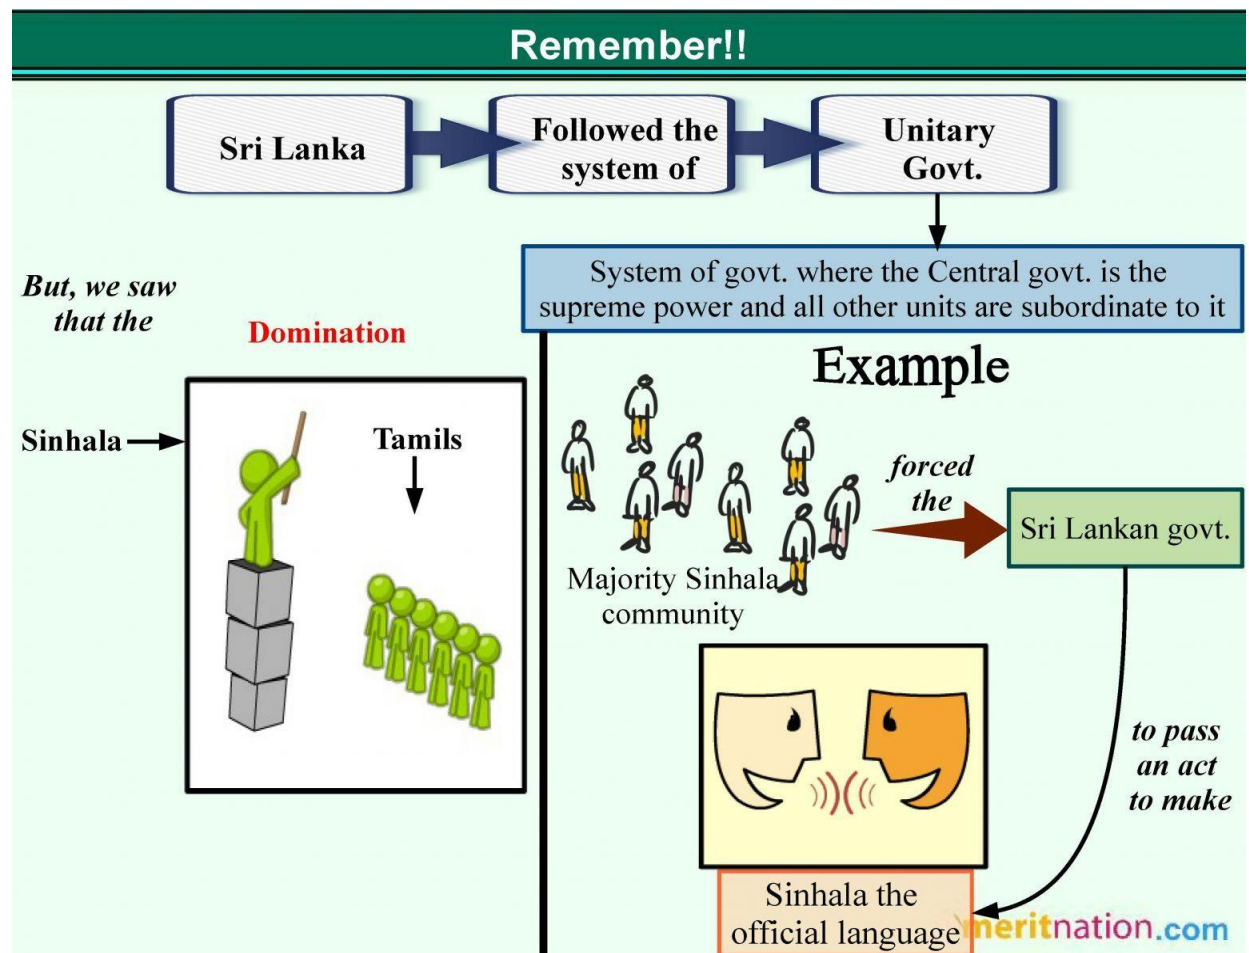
Remember!!

Sri Lanka

Followed the system of

Unitary Govt.

System of govt. where the Central govt. is the supreme power and all other units are subordinate to it

But, we saw that the

Domination

Sinhala

Tamils

Example

Majority Sinhala community

forced the

Sri Lankan govt.

to pass an act to make

Sinhala the official language

meritnation.com